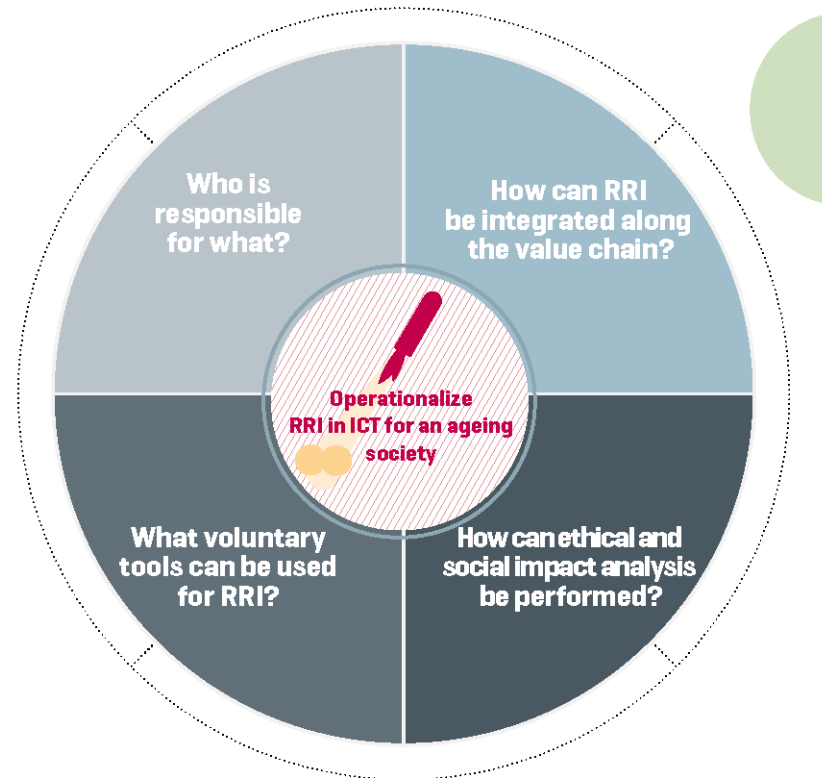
Who is responsible for what?

How can RRI be integrated along the value chain?

Operationalize RRI in ICT for an ageing society

What voluntary tools can be used for RRI?

How can ethical and social impact analysis be performed?